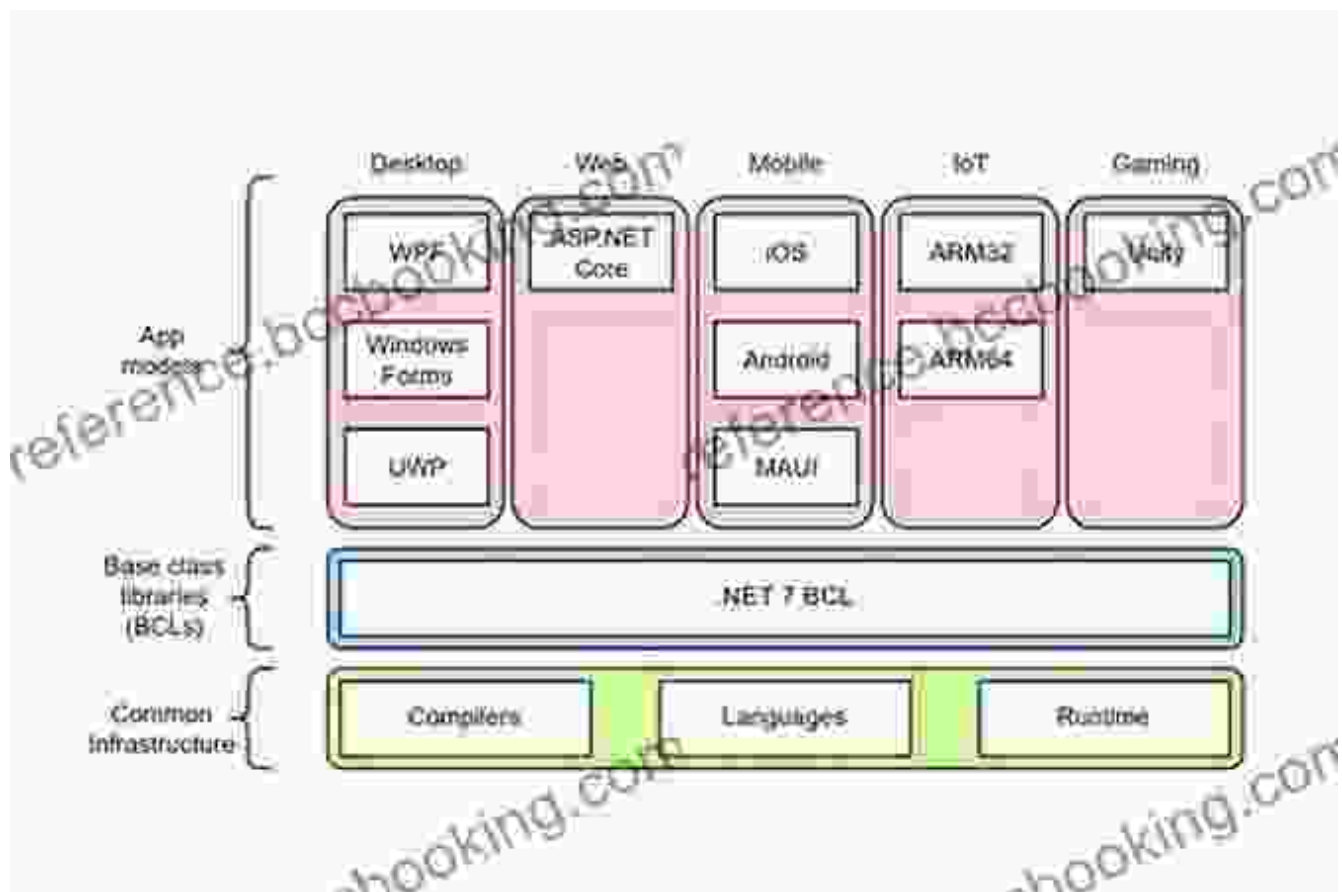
Desktop Web Mobile IoT Gaming

App models

WPF

Windows Forms

UWP

ASP.NET Core

iOS

Android

MAUI

ARM32

ARM64

Unity

Base class libraries (BCLs)

.NET 7 BCL

Common Infrastructure

Compilers

Languages

Runtime

reference.bocbooking.com

reference.bocbooking.com

reference.bocbooking.com

bocbooking.com

bocbooking.com